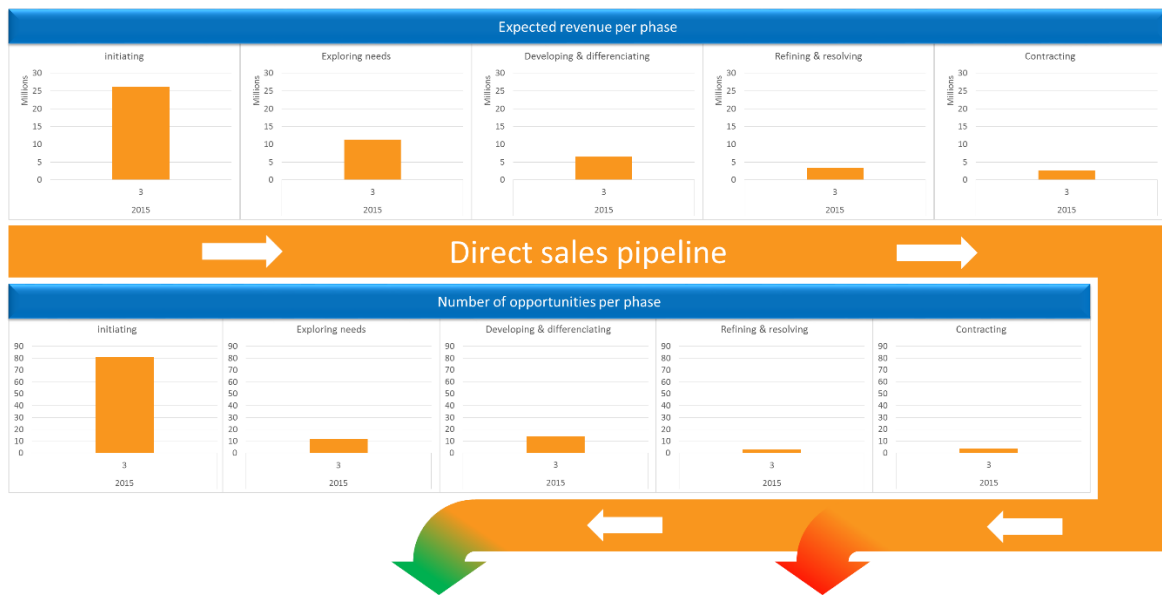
Expected revenue per phase

initiating
Millions
30
25
20
15
10
5
0
3
2015

Exploring needs
Millions
30
25
20
15
10
5
0
3
2015

Developing & differenciating
Millions
30
25
20
15
10
5
0
3
2015

Refining & resolving
Millions
30
25
20
15
10
5
0
3
2015

Contracting
Millions
30
25
20
15
10
5
0
3
2015

Direct sales pipeline

Number of opportunities per phase

initiating
90
80
70
60
50
40
30
20
10
0
3
2015

Exploring needs
90
80
70
60
50
40
30
20
10
0
3
2015

Developing & differenciating
90
80
70
60
50
40
30
20
10
0
3
2015

Refining & resolving
90
80
70
60
50
40
30
20
10
0
3
2015

Contracting
90
80
70
60
50
40
30
20
10
0
3
2015